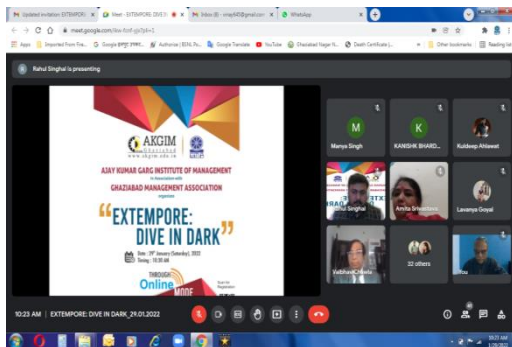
Updated invitation: EXTEMPORE | Meet - EXTEMPORE: DIVE IN | Inbox (8) - vinay945@gmail.com | WhatsApp

meet.google.com/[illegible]

Apps | Imported from Fire... | Google EPSIT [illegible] | Authorize | EDN Po... | Google Translate | YouTube | Ghaziabad Nagar N... | Death Certificate | Other bookmarks | Reading list

Rahul Singhal is presenting

AKGIM
Ghaziabad
www.akgim.edu.in

AJAY KUMAR GARG INSTITUTE OF MANAGEMENT
in Association with
GHAZIABAD MANAGEMENT ASSOCIATION
organises

"EXTEMPORE: DIVE IN DARK"

Date : 29th January (Saturday), 2022
Timing : 10:30 AM

THROUGH Online MODE

Scan for Registration

M
Manya Singh

K
KANISHK BHARD...

Kuldeep Ahlawat

Rahul Singhal

Amita Srivastava

Lavanya Goyal

Vaibhavi Chawla

22 others

You

10:23 AM | EXTEMPORE: DIVE IN DARK_29.01.2022

10:23 AM
1/29/2022